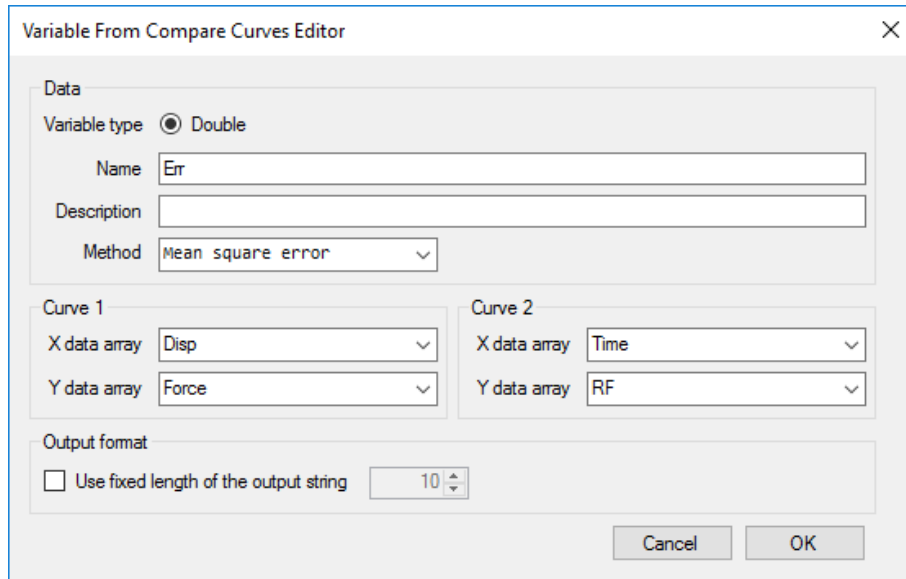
Variable From Compare Curves Editor

Data

Variable type Double

Name Err

Description

Method Mean square error

Curve 1

X data array Disp

Y data array Force

Curve 2

X data array Time

Y data array RF

Output format

Use fixed length of the output string 10

Cancel OK